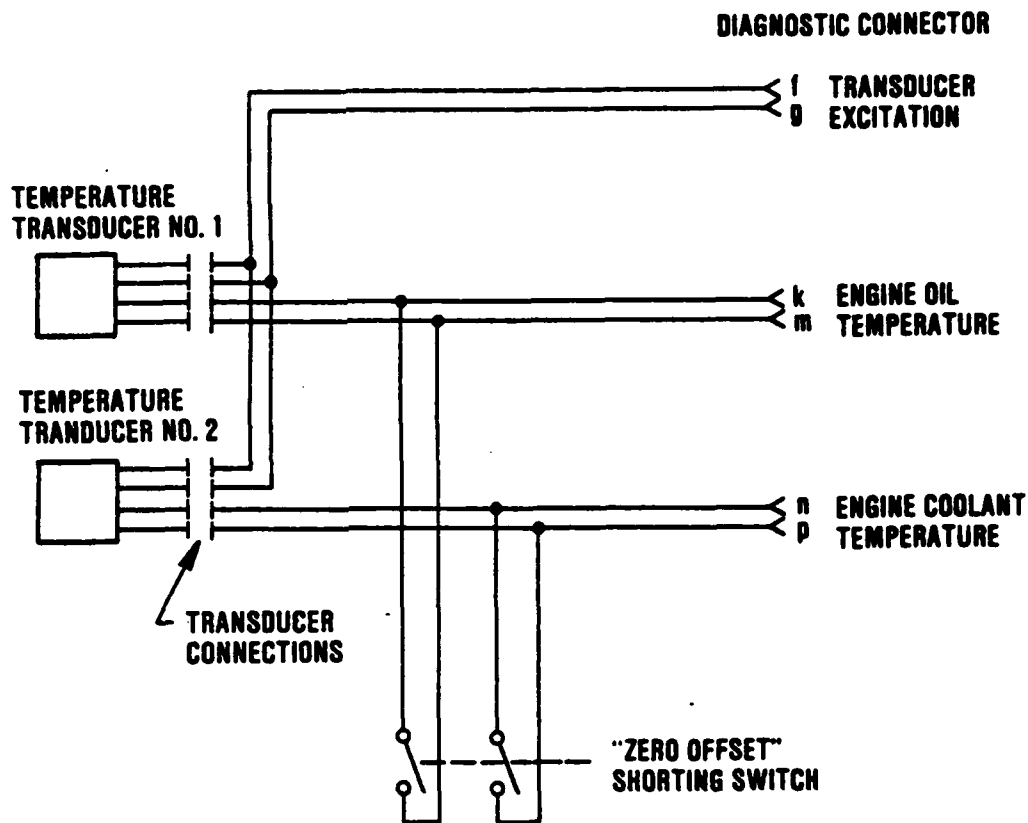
DIAGNOSTIC CONNECTOR

f TRANSDUCER
g EXCITATION

TEMPERATURE
TRANSDUCER NO. 1

k ENGINE OIL
m TEMPERATURE

TEMPERATURE
TRANDUCER NO. 2

n ENGINE COOLANT
p TEMPERATURE

TRANSDUCER
CONNECTIONS

"ZERO OFFSET"
SHORTING SWITCH